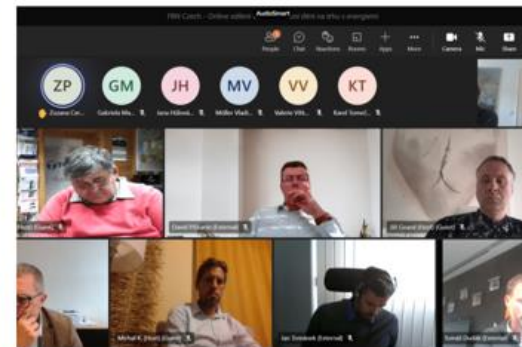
FBN Czech - Online sezení AutoSmart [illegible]

People Chat Reactions Rooms Apps More Camera Mic Share

ZP GM JH MV VV KT

Zuzana Čer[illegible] Gabriela Mla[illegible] Jana Hůlová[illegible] Müller Vlad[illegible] Valerie Vlk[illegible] Karel Tomel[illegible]

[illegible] (Guest)

David P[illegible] (External)

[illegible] (Guest)

Michal K. (Host) (Guest)

Jan Dolobek (External)

Tomáš Dvořák (External)